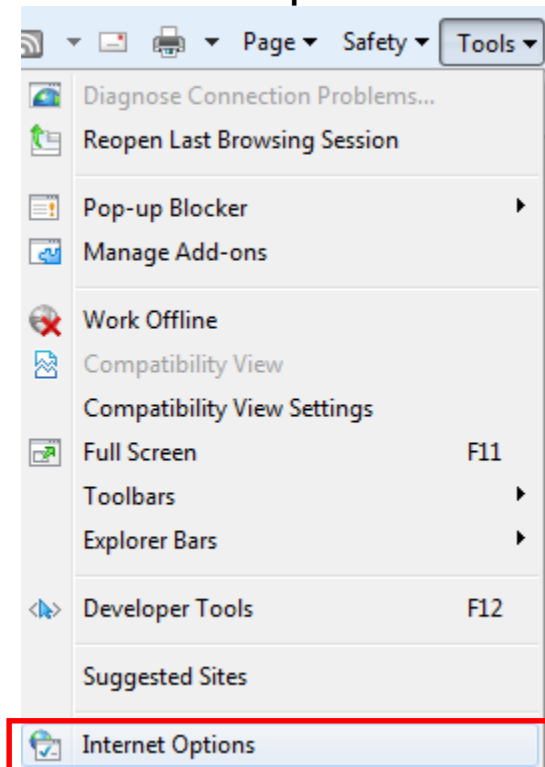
Page ▾ Safety ▾ Tools ▾

Diagnose Connection Problems...
Reopen Last Browsing Session

Pop-up Blocker
Manage Add-ons

Work Offline
Compatibility View
Compatibility View Settings
Full Screen F11
Toolbars
Explorer Bars

Developer Tools F12

Suggested Sites

Internet Options